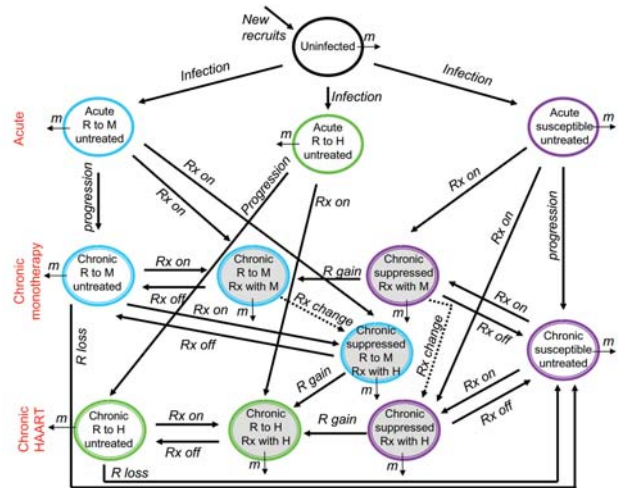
New recruits

Uninfected

m

Infection

Infection

Infection

Acute

Acute R to M untreated

m

Acute R to H untreated

m

Acute susceptible untreated

m

Rx on

Rx on

Progression

Rx on

Rx on

progression

Rx on

progression

Chronic monotherapy

Chronic R to M untreated

m

Rx on

Chronic R to M Rx with M

m

R gain

Chronic suppressed Rx with M

m

Rx on

Rx off

Rx off

Rx change

Rx on

Rx off

R loss

Rx off

Chronic suppressed R to M Rx with H

m

Rx change

Chronic susceptible untreated

m

R gain

Rx on

Chronic HAART

Chronic R to H untreated

m

Rx on

Chronic R to H Rx with H

m

R gain

Chronic suppressed Rx with H

m

Rx off

Rx off

R loss